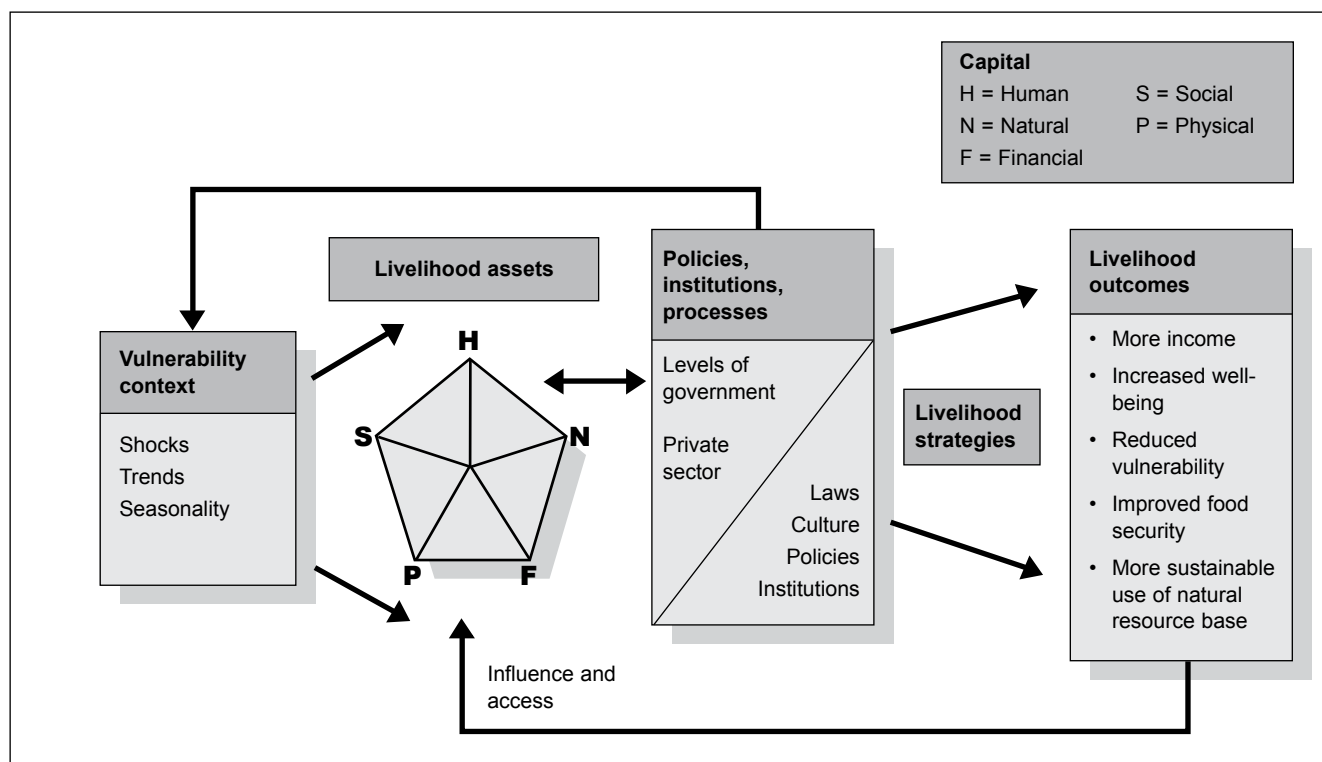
Capital
H = Human
S = Social
N = Natural
P = Physical
F = Financial

Livelihood assets

Vulnerability context

Shocks
Trends
Seasonality

H
S
N
P
F

Policies, institutions, processes

Levels of government

Private sector

Laws
Culture
Policies
Institutions

Livelihood strategies

Livelihood outcomes

• More income
• Increased well-being
• Reduced vulnerability
• Improved food security
• More sustainable use of natural resource base

Influence and access